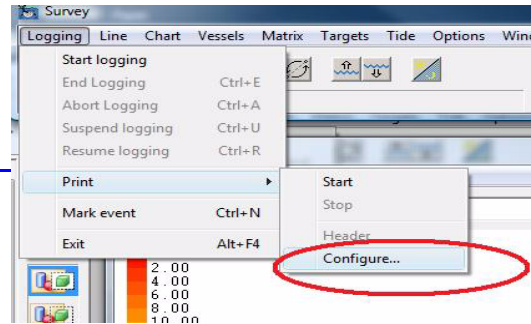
Survey

Logging Line Chart Vessels Matrix Targets Tide Options Wind

Start logging
End Logging Ctrl+E
Abort Logging Ctrl+A
Suspend logging Ctrl+U
Resume logging Ctrl+R
Print
Mark event Ctrl+N
Exit Alt+F4

Start
Stop
Header
Configure...

2.00
4.00
6.00
8.00
10.00